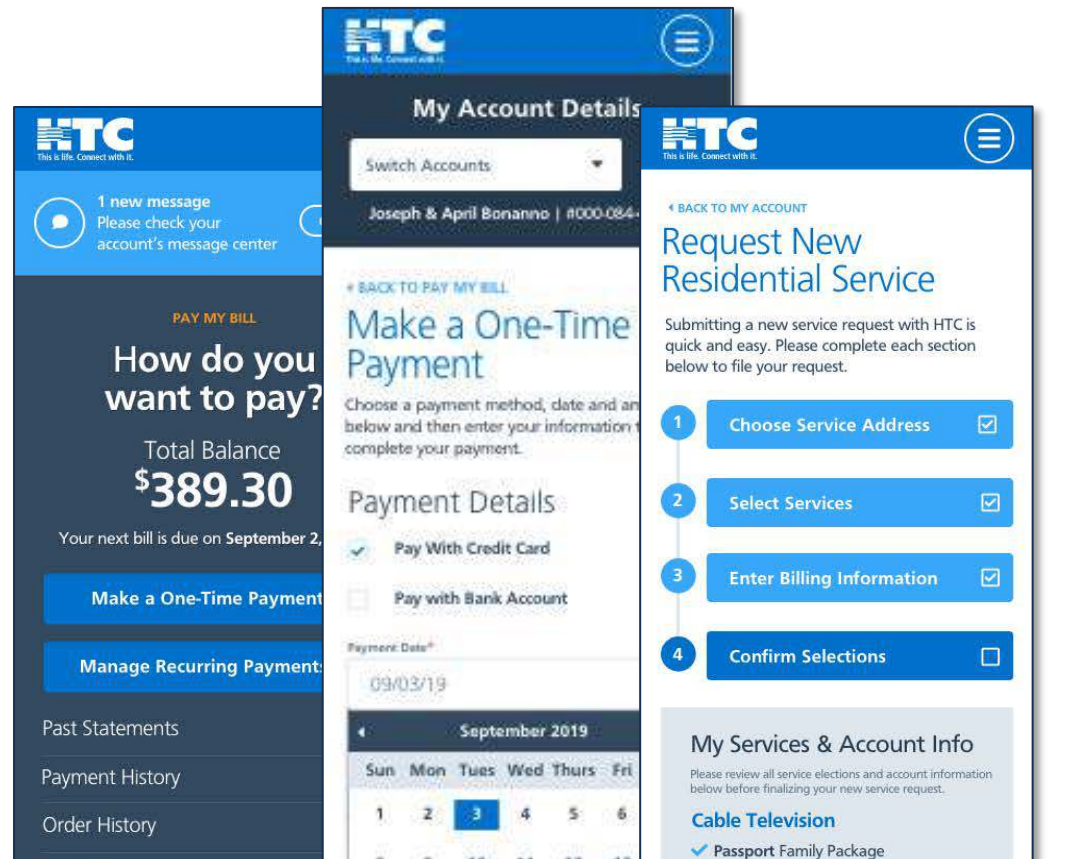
HTC
This is life. Connect with it.

1 new message
Please check your account's message center

PAY MY BILL

How do you want to pay?

Total Balance
$^{\$}389.30$

Your next bill is due on September 2,

Make a One-Time Payment

Manage Recurring Payments

Past Statements

Payment History

Order History

HTC
This is life. Connect with it.

My Account Details

Switch Accounts

Joseph & April Bonanno | #000-084-

‹ BACK TO PAY MY BILL

Make a One-Time Payment

Choose a payment method, date and an below and then enter your information t complete your payment.

Payment Details

Pay With Credit Card

Pay with Bank Account

Payment Date*

09/03/19

September 2019

| Sun | Mon | Tues | Wed | Thurs | Fri |
|---|---|---|---|---|---|
| 1 | 2 | 3 | 4 | 5 | 6 |

HTC
This is life. Connect with it.

‹ BACK TO MY ACCOUNT

Request New Residential Service

Submitting a new service request with HTC is quick and easy. Please complete each section below to file your request.

1 Choose Service Address

2 Select Services

3 Enter Billing Information

4 Confirm Selections

My Services & Account Info

Please review all service elections and account information below before finalizing your new service request.

Cable Television

Passport Family Package